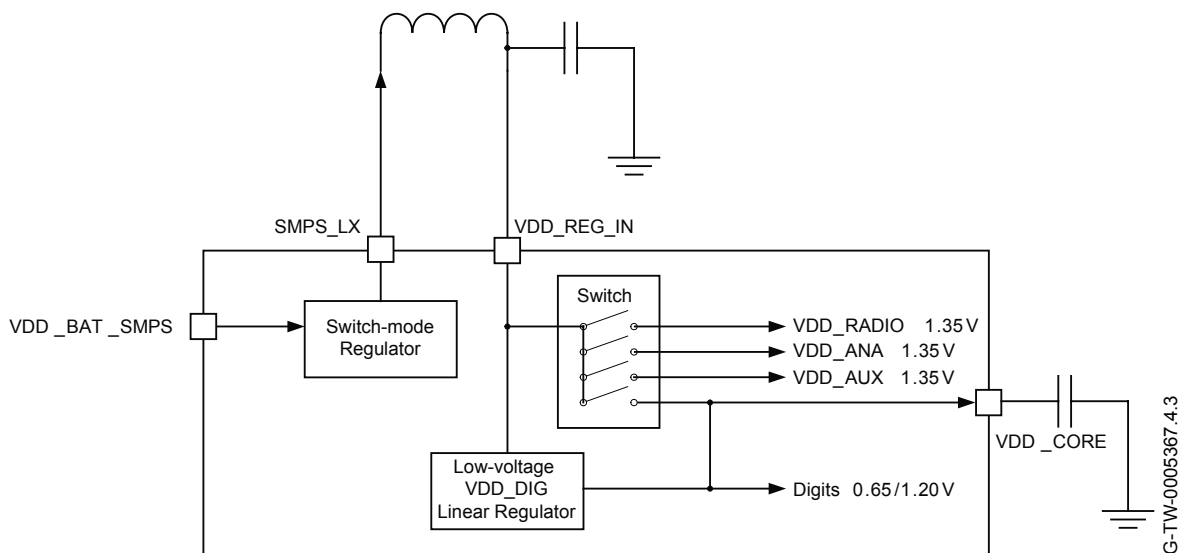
SMPS_LX

VDD_REG_IN

VDD _BAT _SMPS

Switch-mode Regulator

Switch

VDD_RADIO 1.35 V

VDD_ANA 1.35 V

VDD_AUX 1.35 V

VDD _CORE

Low-voltage VDD_DIG Linear Regulator

Digits 0.65/1.20 V

G-TW-0005367.4.3